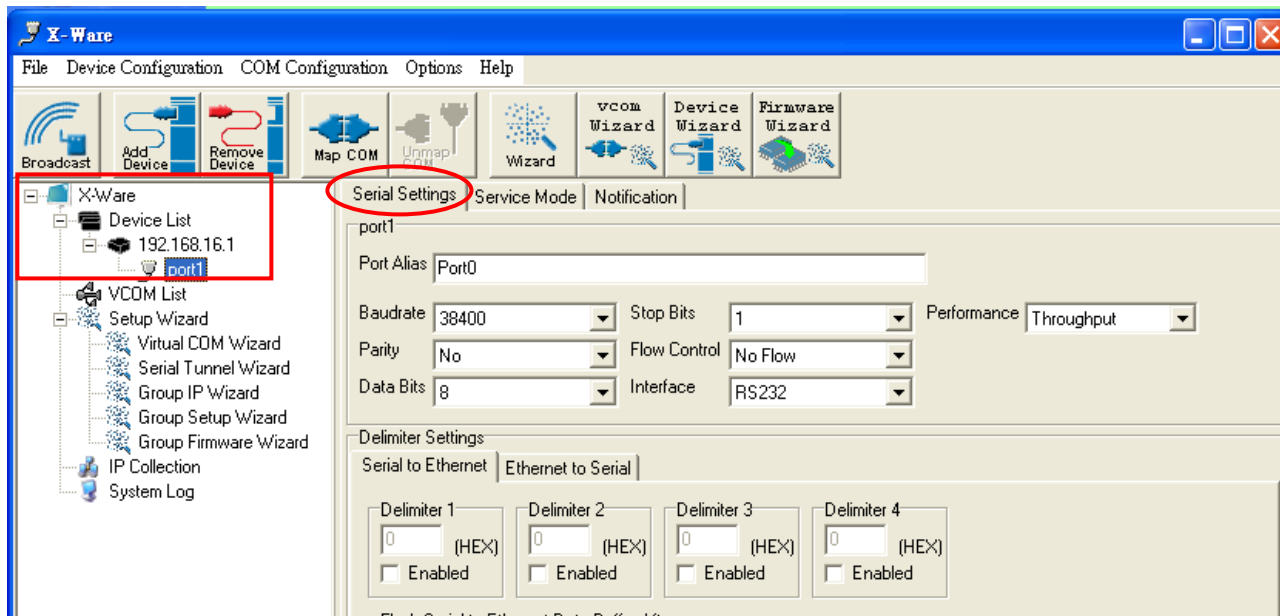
X-Ware

File Device Configuration COM Configuration Options Help

Broadcast
Add Device
Remove Device
Map COM
Unmap COM
Wizard
vcom Wizard
Device Wizard
Firmware Wizard

X-Ware
Device List
192.168.16.1
port1
VCOM List
Setup Wizard
Virtual COM Wizard
Serial Tunnel Wizard
Group IP Wizard
Group Setup Wizard
Group Firmware Wizard
IP Collection
System Log

Serial Settings | Service Mode | Notification

port1

Port Alias Port0

Baudrate 38400
Stop Bits 1
Performance Throughput
Parity No
Flow Control No Flow
Data Bits 8
Interface RS232

Delimiter Settings

Serial to Ethernet | Ethernet to Serial

Delimiter 1
0 (HEX)
Enabled

Delimiter 2
0 (HEX)
Enabled

Delimiter 3
0 (HEX)
Enabled

Delimiter 4
0 (HEX)
Enabled

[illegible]